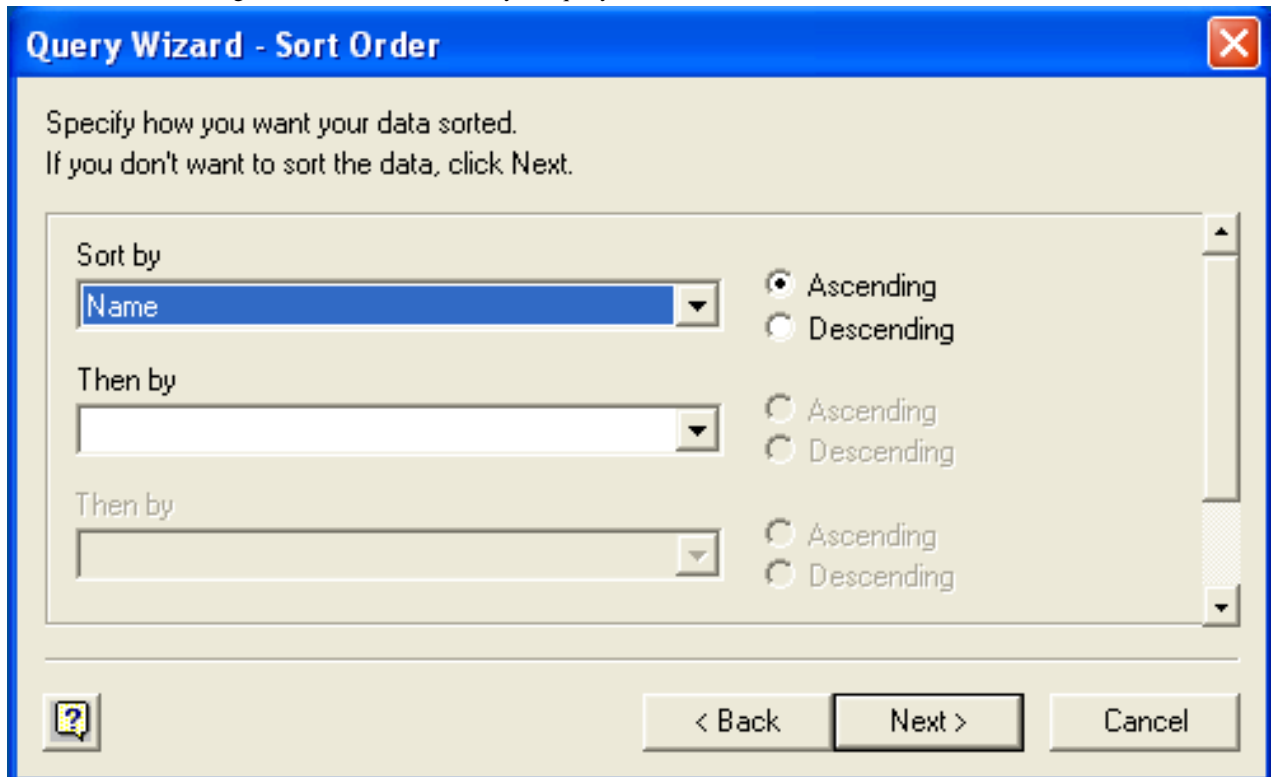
Query Wizard - Sort Order

Specify how you want your data sorted.
If you don't want to sort the data, click Next.

Sort by
Name
Ascending
Descending

Then by
Ascending
Descending

Then by
Ascending
Descending

< Back
Next >
Cancel